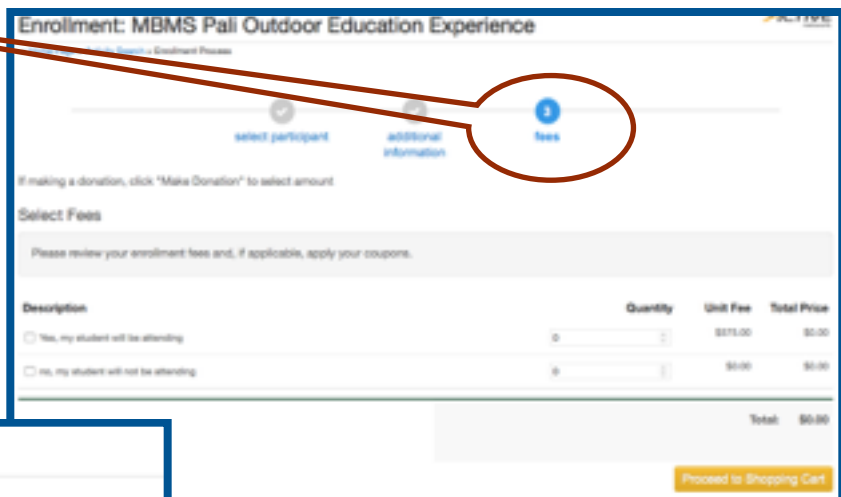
Enrollment: MBMS Pali Outdoor Education Experience

ACTIVE

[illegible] » Enrollment Process

select participant

additional information

3

fees

If making a donation, click "Make Donation" to select amount

Select Fees

Please review your enrollment fees and, if applicable, apply your coupons.

| Description | Quantity | Unit Fee | Total Price |
|---|---|---|---|
| Yes, my student will be attending | 0 | $375.00 | $0.00 |
| no, my student will not be attending | 0 | $0.00 | $0.00 |

Total: $0.00

Proceed to Shopping Cart